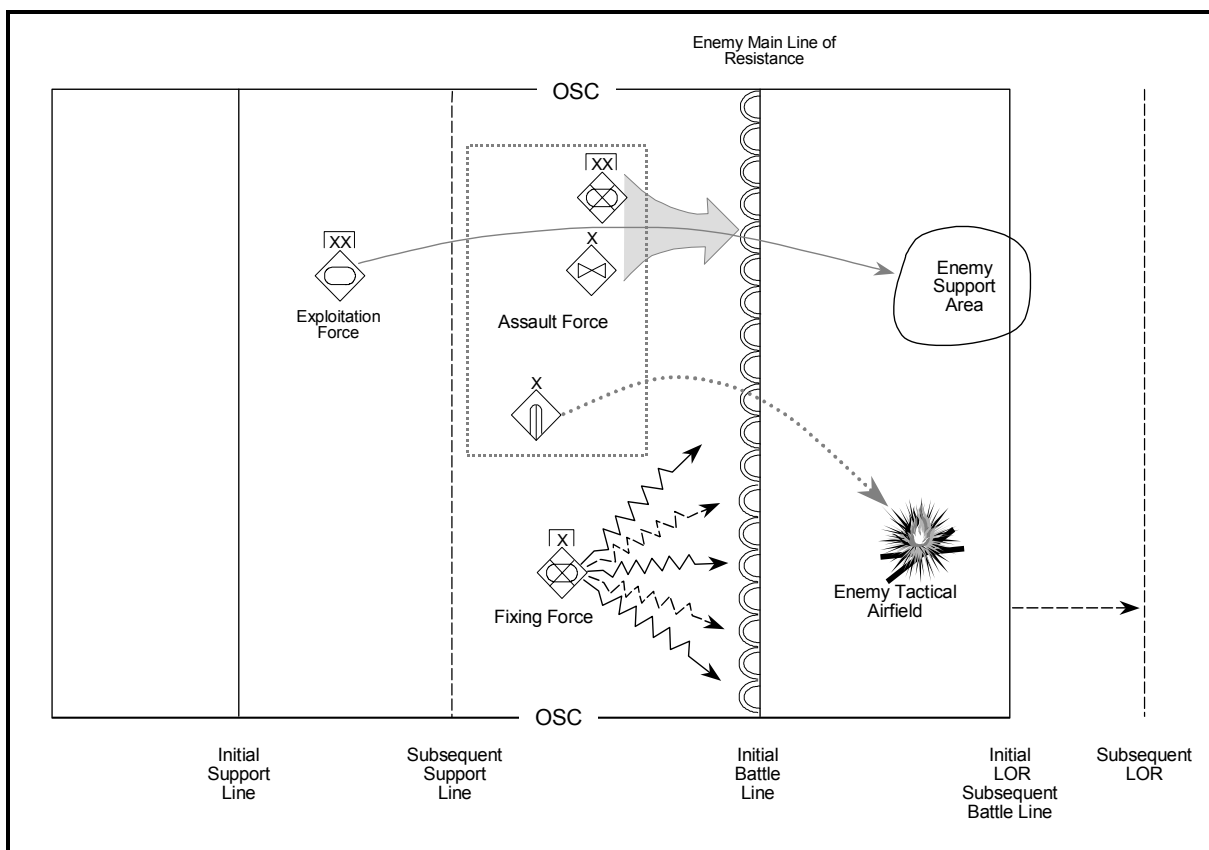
Enemy Main Line of Resistance

OSC

XX

X

XX

Exploitation Force

Assault Force

Enemy Support Area

X

X

Fixing Force

Enemy Tactical Airfield

OSC

Initial Support Line

Subsequent Support Line

Initial Battle Line

Initial LOR Subsequent Battle Line

Subsequent LOR